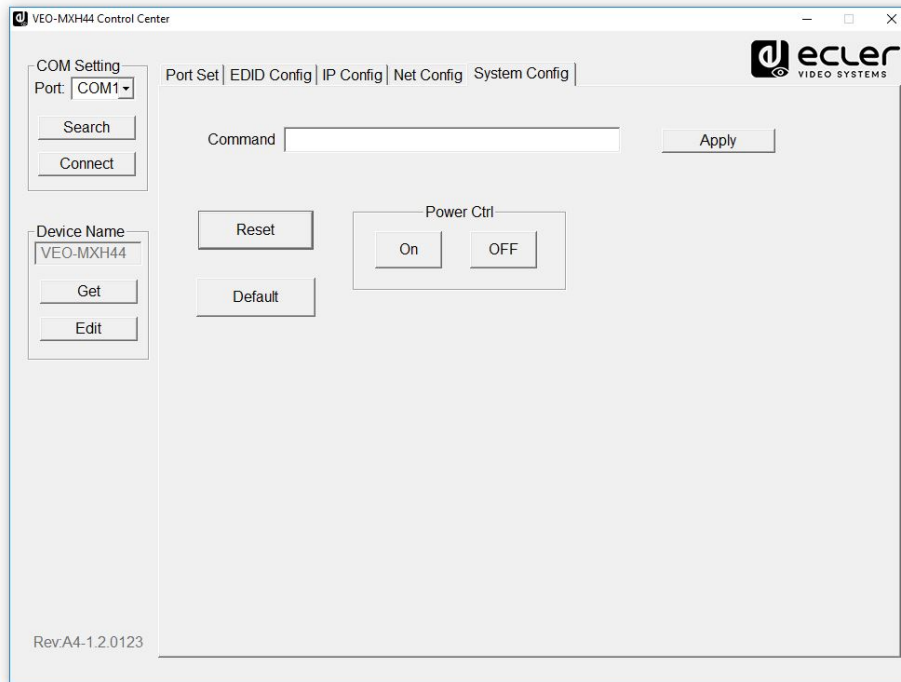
VEO-MXH44 Control Center

COM Setting
Port: COM1
Search
Connect

Device Name
VEO-MXH44
Get
Edit

Port Set | EDID Config | IP Config | Net Config | System Config

ecler VIDEO SYSTEMS

Command
Apply

Reset
Default

Power Ctrl
On
OFF

Rev:A4-1.2.0123